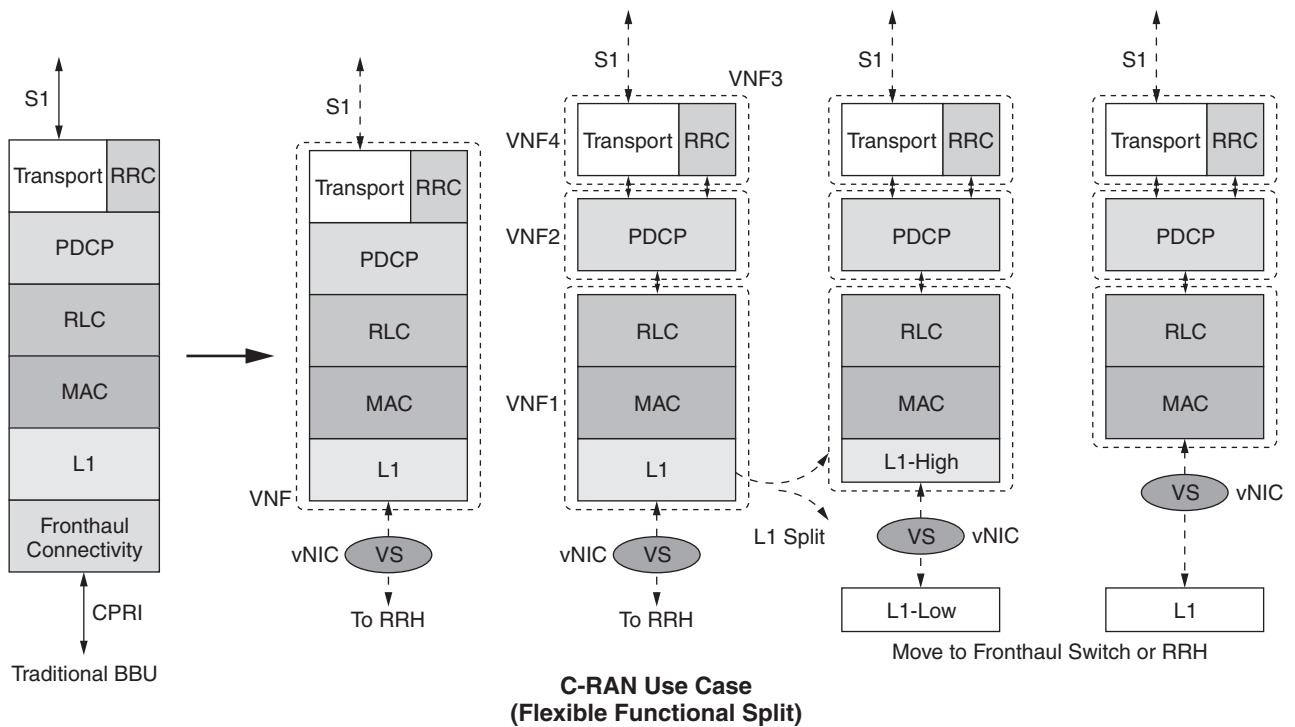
S1

Transport RRC

PDCP

RLC

MAC

L1

Fronthaul Connectivity

CPRI

Traditional BBU

S1

Transport RRC

PDCP

RLC

MAC

L1

VNF

vNIC VS

To RRH

S1

VNF3

VNF4 Transport RRC

VNF2 PDCP

RLC

VNF1 MAC

L1

vNIC VS

To RRH

L1 Split

S1

Transport RRC

PDCP

RLC

MAC

L1-High

VS vNIC

L1-Low

S1

Transport RRC

PDCP

RLC

MAC

VS vNIC

L1

Move to Fronthaul Switch or RRH

C-RAN Use Case
(Flexible Functional Split)